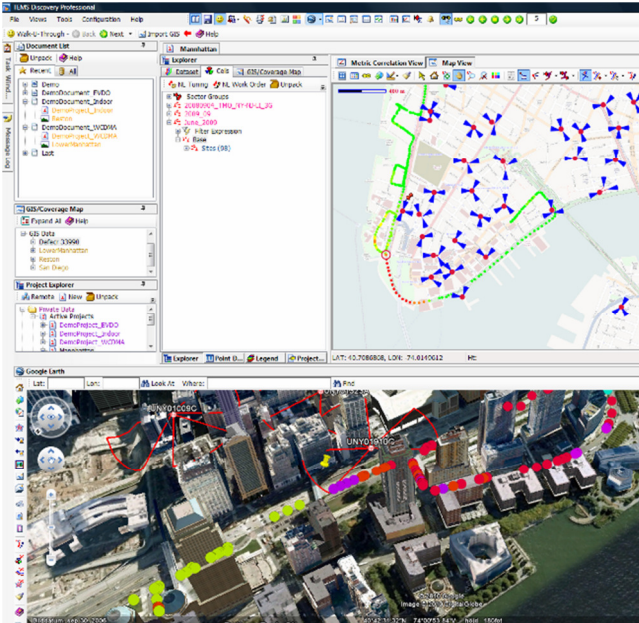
TEMS Discovery Professional

File Views Tools Configuration Help

Walk-Through Back Next Import GIS Help

Document List

Unpack Help

Recent All

Demo
DemoDocument_EVDO
DemoDocument_Indoor
DemoProject_Indoor
Boston
DemoDocument_WCDMA
DemoProject_WCDMA
LowerManhattan
Last

GIS/Coverage Map

Expand All Help

GIS Data
Default (3399)
LowerManhattan
Boston
San Diego

Project Explorer

Remote New Unpack

Private Data
Active Projects
DemoProject_EVDO
DemoProject_Indoor
DemoProject_WCDMA
Manhattan

Manhattan

Explorer

Dataset Cells GIS/Coverage Map

NL Tuning NL Work Order Unpack

Sector Groups
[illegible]
2009_06
June_2009
Filter Expression
Base
Sites (98)

Explorer Point D... Legend Project...

Metric Correlation View Map View

400 m

LAT: 40.7086808, LON: -74.0140612

Google Earth

Lat: Lon: Look At Where: Find

UNY01009C

UNY01910C

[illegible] Sep 20 2006

Image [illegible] Globe

40°42'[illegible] 74°00'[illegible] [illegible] 180 m